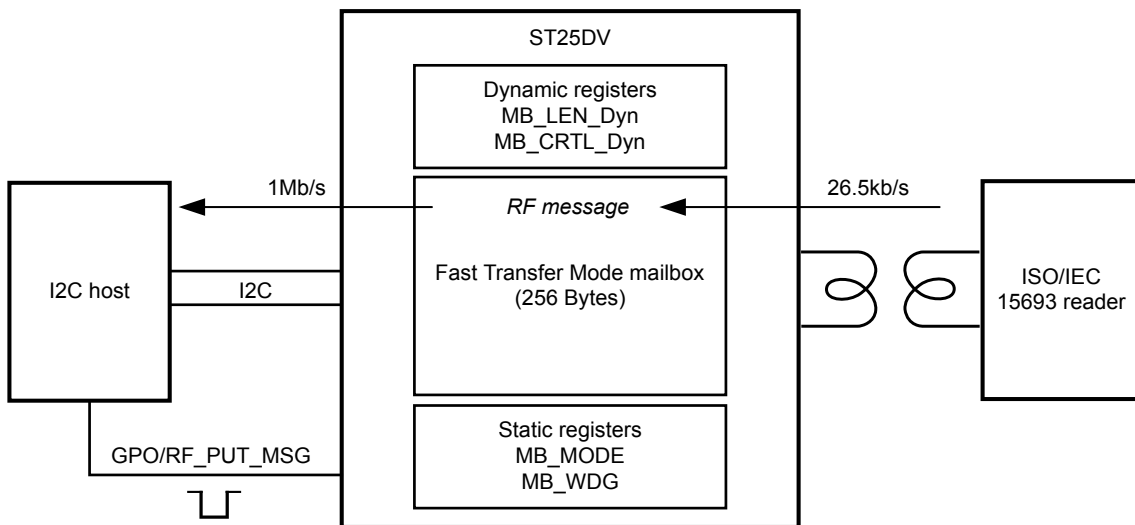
ST25DV

Dynamic registers
MB_LEN_Dyn
MB_CRTL_Dyn

1Mb/s

RF message

26.5kb/s

I2C host

I2C

Fast Transfer Mode mailbox
(256 Bytes)

ISO/IEC
15693 reader

Static registers
MB_MODE
MB_WDG

GPO/RF_PUT_MSG